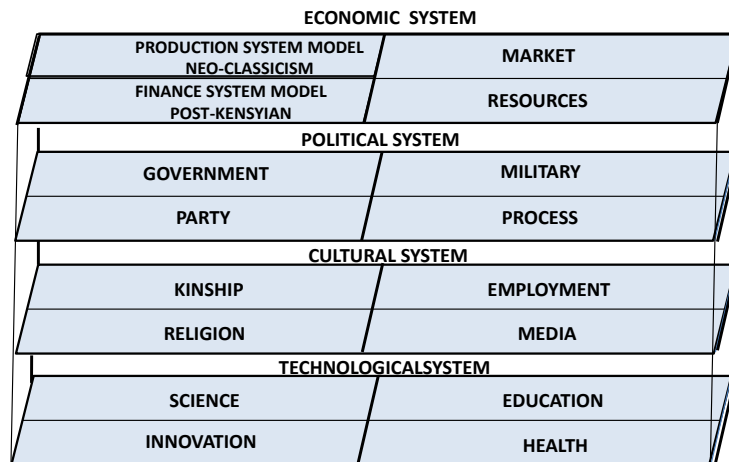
ECONOMIC SYSTEM

PRODUCTION SYSTEM MODEL
NEO-CLASSICISM

MARKET

FINANCE SYSTEM MODEL
POST-KENSYIAN

RESOURCES

POLITICAL SYSTEM

GOVERNMENT

MILITARY

PARTY

PROCESS

CULTURAL SYSTEM

KINSHIP

EMPLOYMENT

RELIGION

MEDIA

TECHNOLOGICALSYSTEM

SCIENCE

EDUCATION

INNOVATION

HEALTH